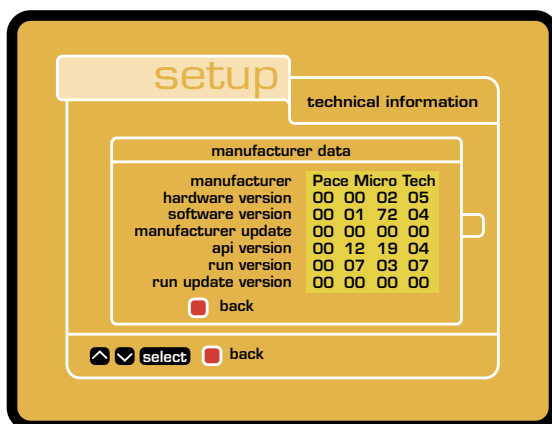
setup

technical information

manufacturer data

| | |
|---|---|
| manufacturer | Pace Micro Tech |
| hardware version | 00 00 02 05 |
| software version | 00 01 72 04 |
| manufacturer update | 00 00 00 00 |
| api version | 00 12 19 04 |
| run version | 00 07 03 07 |
| run update version | 00 00 00 00 |

back

select back